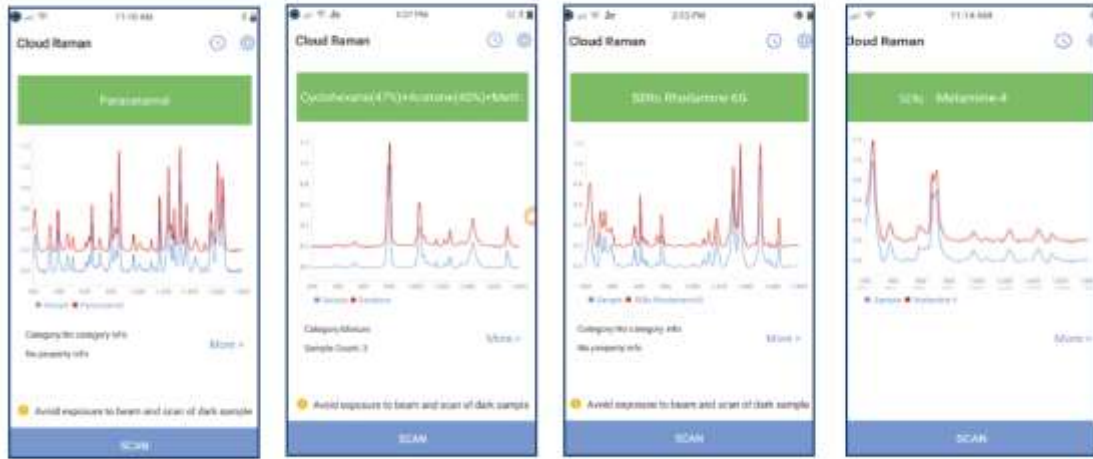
11:10 AM

Cloud Raman

Paracetamol

Sample Paracetamol

Category:No category info
No property info

More >

Avoid exposure to beam and scan of dark sample

SCAN

Cloud Raman

Cyclohexane(47%)+Acetone(40%)+Meth

Sample Database

Category:Mixture
Sample Count: 3

More >

Avoid exposure to beam and scan of dark sample

SCAN

2:53 PM

Cloud Raman

SERs Rhodamine 6G

Sample SERs Rhodamine6G

Category:No category info
No property info

More >

Avoid exposure to beam and scan of dark sample

SCAN

11:14 AM

loud Raman

SERs Melamine-4

Sample Melamine-4

More >

SCAN